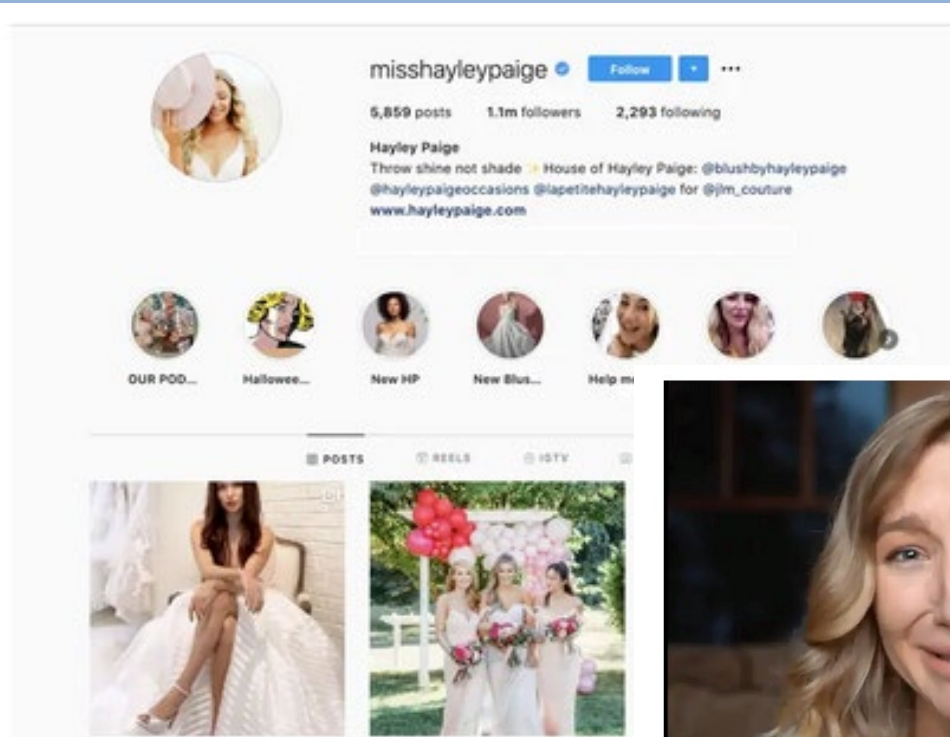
misshayleypaige Follow ▾ ···

5,859 posts 1.1m followers 2,293 following

Hayley Paige
Throw shine not shade ✨ House of Hayley Paige: @blushbyhayleypaige @hayleypaigeoccasions @lapetitehayleypaige for @jlm_couture
www.hayleypaige.com

OUR POD... Hallowee... New HP New Blus... Help m

POSTS REELS IGTV